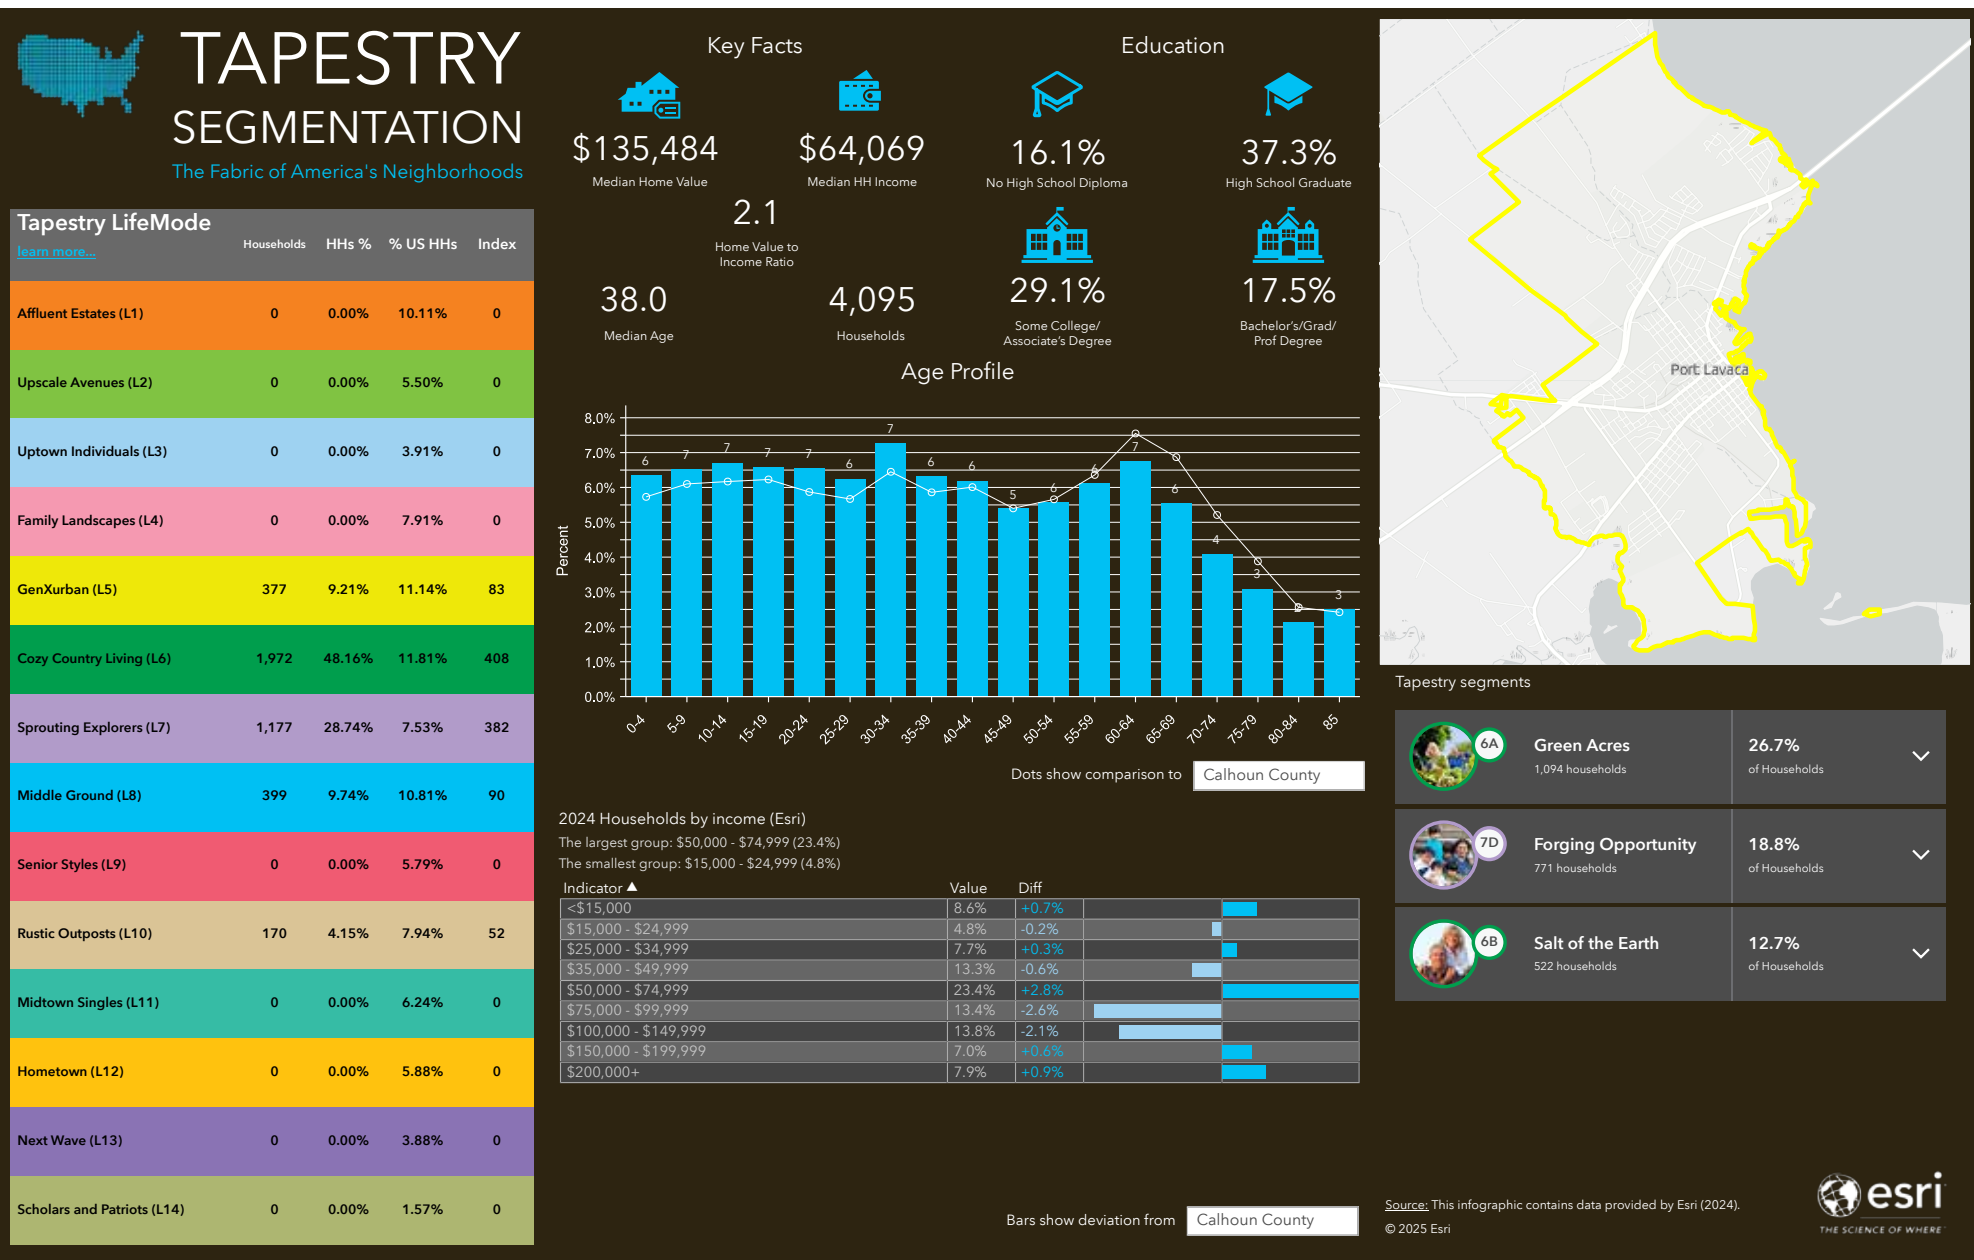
TAPESTRY SEGMENTATION
The Fabric of America's Neighborhoods

| Tapestry LifeMode learn more... | Households | HHs % | % US HHs | Index |
|---|---|---|---|---|
| Affluent Estates (L1) | 0 | 0.00% | 10.11% | 0 |
| Upscale Avenues (L2) | 0 | 0.00% | 5.50% | 0 |
| Uptown Individuals (L3) | 0 | 0.00% | 3.91% | 0 |
| Family Landscapes (L4) | 0 | 0.00% | 7.91% | 0 |
| GenXurban (L5) | 377 | 9.21% | 11.14% | 83 |
| Cozy Country Living (L6) | 1,972 | 48.16% | 11.81% | 408 |
| Sprouting Explorers (L7) | 1,177 | 28.74% | 7.53% | 382 |
| Middle Ground (L8) | 399 | 9.74% | 10.81% | 90 |
| Senior Styles (L9) | 0 | 0.00% | 5.79% | 0 |
| Rustic Outposts (L10) | 170 | 4.15% | 7.94% | 52 |
| Midtown Singles (L11) | 0 | 0.00% | 6.24% | 0 |
| Hometown (L12) | 0 | 0.00% | 5.88% | 0 |
| Next Wave (L13) | 0 | 0.00% | 3.88% | 0 |
| Scholars and Patriots (L14) | 0 | 0.00% | 1.57% | 0 |

Key Facts

$135,484
Median Home Value

$64,069
Median HH Income

2.1
Home Value to Income Ratio

38.0
Median Age

4,095
Households

Education

16.1%
No High School Diploma

37.3%
High School Graduate

29.1%
Some College/ Associate's Degree

17.5%
Bachelor's/Grad/ Prof Degree

Age Profile

8.0% 7.0% 6.0% 5.0% 4.0% 3.0% 2.0% 1.0% 0.0%
Percent
6 7 7 7 7 6 7 6 6 5 6 6 7 6 4 3 2 3
0-4 5-9 10-14 15-19 20-24 25-29 30-34 35-39 40-44 45-49 50-54 55-59 60-64 65-69 70-74 75-79 80-84 85

Dots show comparison to Calhoun County

2024 Households by income (Esri)
The largest group: $50,000 - $74,999 (23.4%)
The smallest group: $15,000 - $24,999 (4.8%)

| Indicator ▲ | Value | Diff |
|---|---|---|
| <$15,000 | 8.6% | +0.7% |
| $15,000 - $24,999 | 4.8% | -0.2% |
| $25,000 - $34,999 | 7.7% | +0.3% |
| $35,000 - $49,999 | 13.3% | -0.6% |
| $50,000 - $74,999 | 23.4% | +2.8% |
| $75,000 - $99,999 | 13.4% | -2.6% |
| $100,000 - $149,999 | 13.8% | -2.1% |
| $150,000 - $199,999 | 7.0% | +0.6% |
| $200,000+ | 7.9% | +0.9% |

Bars show deviation from Calhoun County

Port Lavaca

Tapestry segments

6A Green Acres
1,094 households
26.7%
of Households

7D Forging Opportunity
771 households
18.8%
of Households

6B Salt of the Earth
522 households
12.7%
of Households

Source: This infographic contains data provided by Esri (2024).
© 2025 Esri

esri
THE SCIENCE OF WHERE